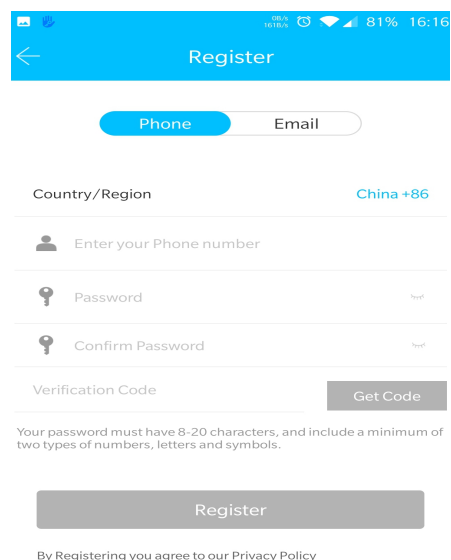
0B/s
161B/s 81% 16:16

Register

Phone Email

Country/Region China +86

Enter your Phone number

Password

Confirm Password

Verification Code Get Code

Your password must have 8-20 characters, and include a minimum of two types of numbers, letters and symbols.

Register

By Registering you agree to our Privacy Policy